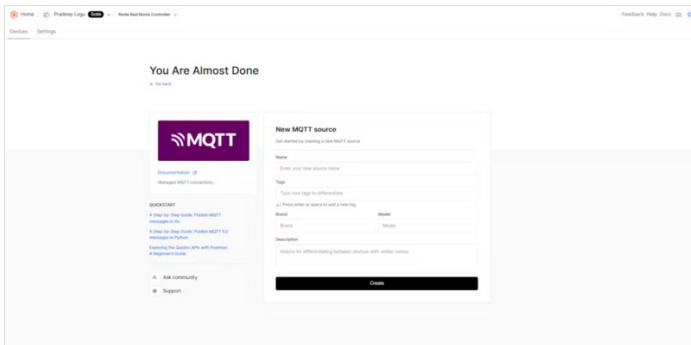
Home / Pradeep Logu Scale / Node Red Home Controller

Feedback Help Docs

Devices Settings

You Are Almost Done

← Go back

MQTT

Documentation

Managed MQTT connectivity.

QUICKSTART

A Step-by-Step Guide: Publish MQTT messages in Go

A Step-by-Step Guide: Publish MQTT 5.0 Messages in Python

Exploring the Quotini APIs with Postman: A Beginner's Guide

Ask community

Support

New MQTT source

Get started by creating a new MQTT source

Name

Enter your new source name

Tags

Type new tags to differentiate

Press enter or space to add a new tag

Brand

Brand

Model

Model

Description

Helpful for differentiating between devices with similar names

Create